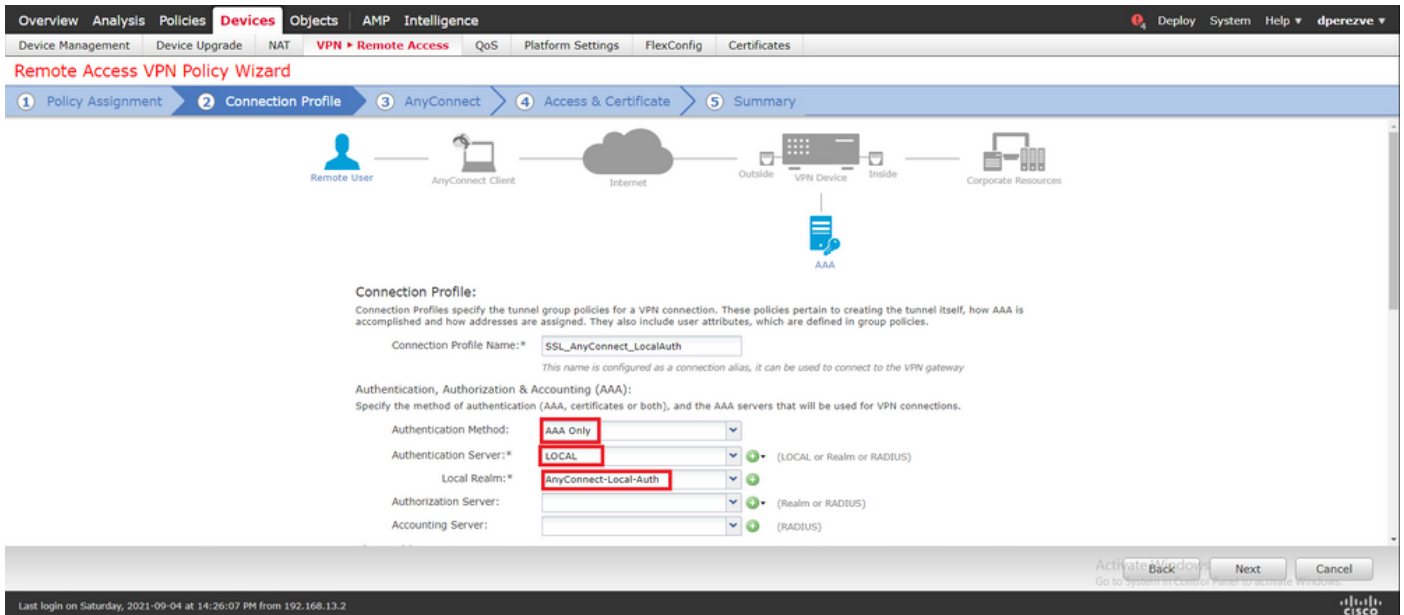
Overview Analysis Policies Devices Objects AMP Intelligence

Deploy System Help ▾ dperezve ▾

Device Management Device Upgrade NAT VPN ▸ Remote Access QoS Platform Settings FlexConfig Certificates

Remote Access VPN Policy Wizard

1 Policy Assignment 2 Connection Profile 3 AnyConnect 4 Access & Certificate 5 Summary

Remote User AnyConnect Client Internet Outside VPN Device Inside Corporate Resources

AAA

Connection Profile:

Connection Profiles specify the tunnel group policies for a VPN connection. These policies pertain to creating the tunnel itself, how AAA is accomplished and how addresses are assigned. They also include user attributes, which are defined in group policies.

Connection Profile Name:* SSL_AnyConnect_LocalAuth

This name is configured as a connection alias, it can be used to connect to the VPN gateway

Authentication, Authorization & Accounting (AAA):

Specify the method of authentication (AAA, certificates or both), and the AAA servers that will be used for VPN connections.

Authentication Method: AAA Only

Authentication Server:* LOCAL (LOCAL or Realm or RADIUS)

Local Realm:* AnyConnect-Local-Auth

Authorization Server: (Realm or RADIUS)

Accounting Server: (RADIUS)

Activate Windows
Go to System in Control Panel to activate Windows.

Back Next Cancel

Last login on Saturday, 2021-09-04 at 14:26:07 PM from 192.168.13.2

cisco